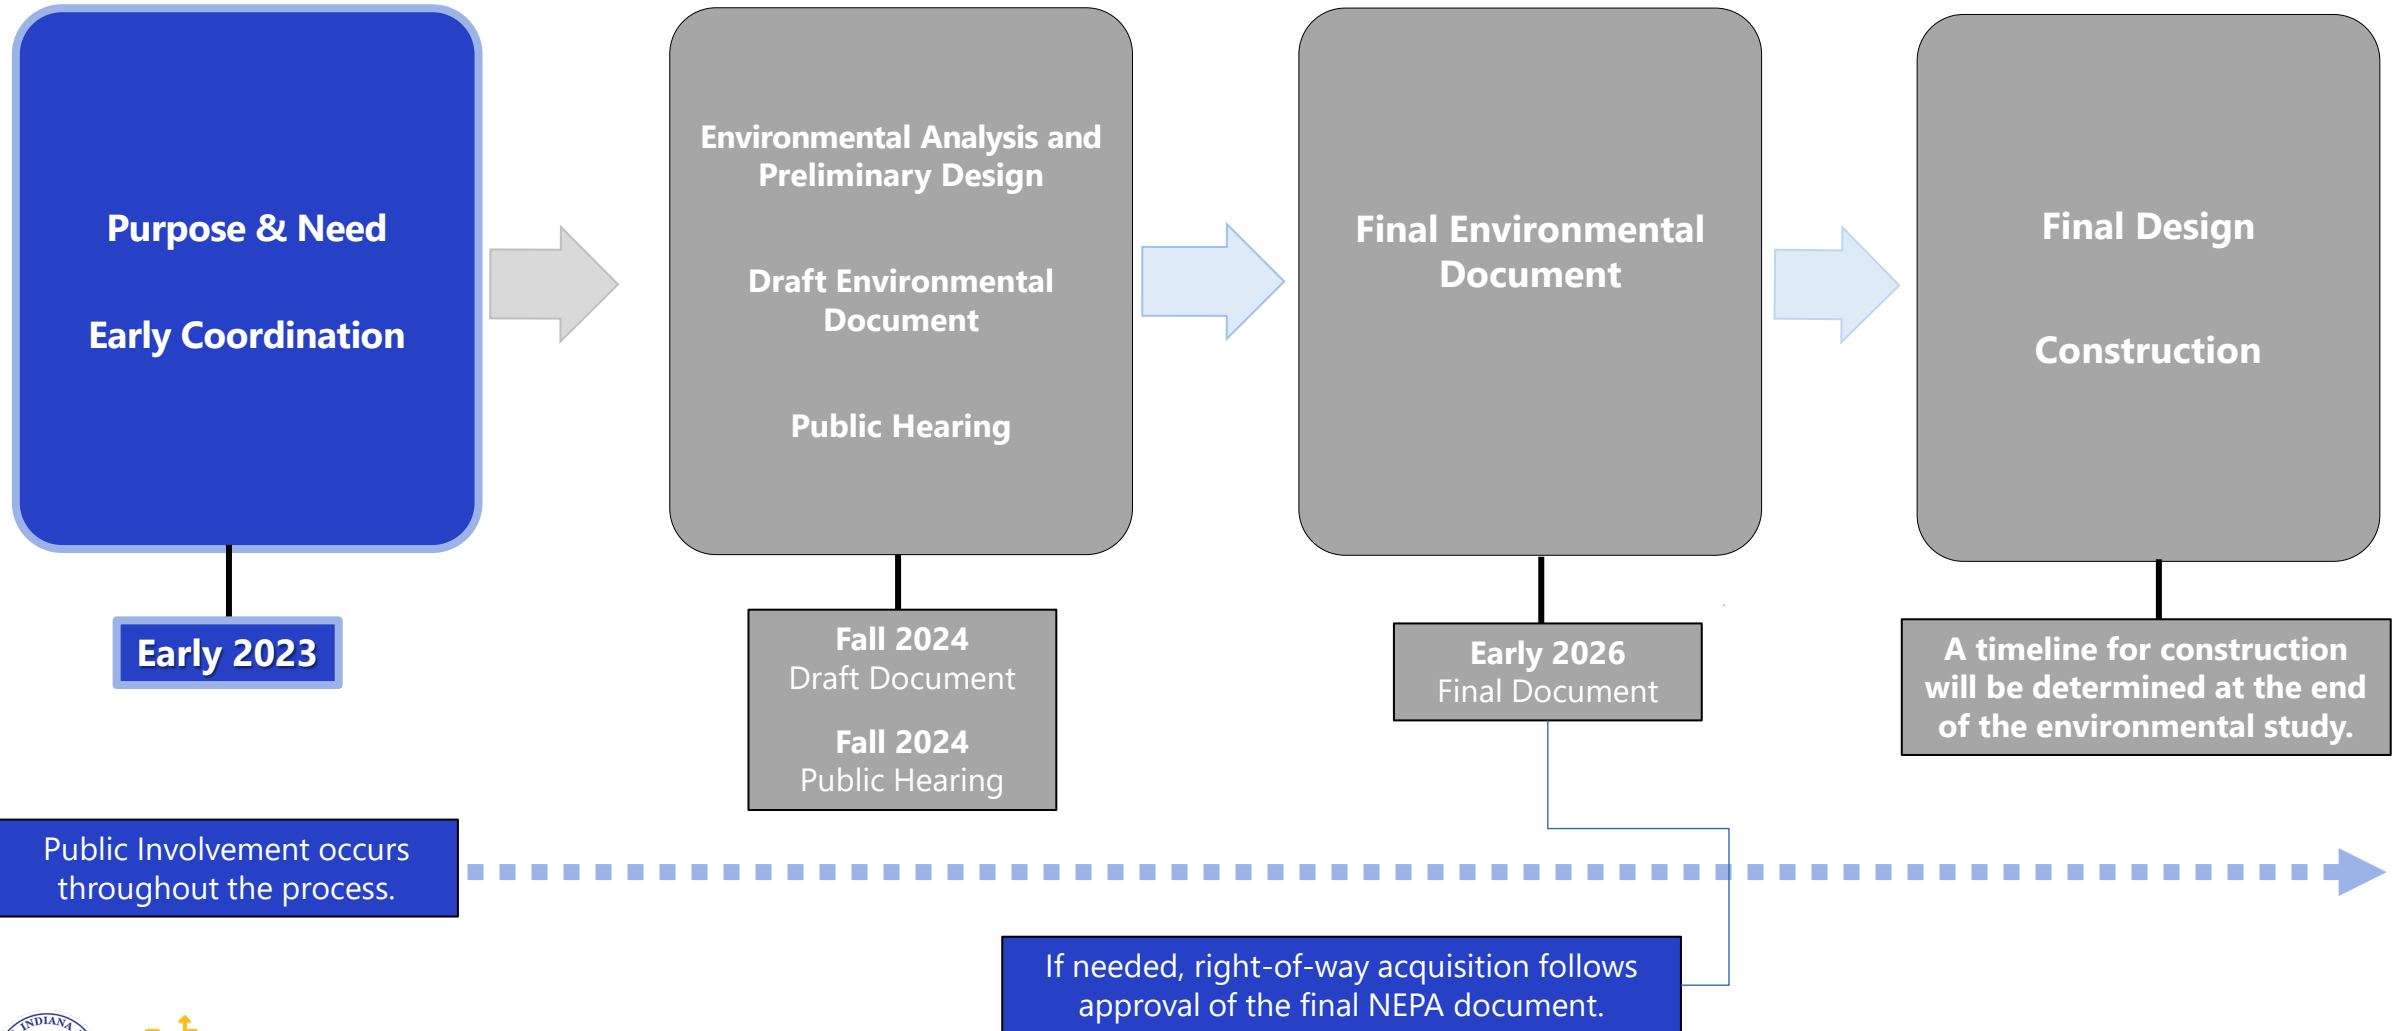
Purpose & Need

Early Coordination

Early 2023

Environmental Analysis and Preliminary Design

Draft Environmental Document

Public Hearing

Fall 2024
Draft Document

Fall 2024
Public Hearing

Final Environmental Document

Early 2026
Final Document

Final Design

Construction

A timeline for construction will be determined at the end of the environmental study.

Public Involvement occurs throughout the process.

If needed, right-of-way acquisition follows approval of the final NEPA document.

INDIANA